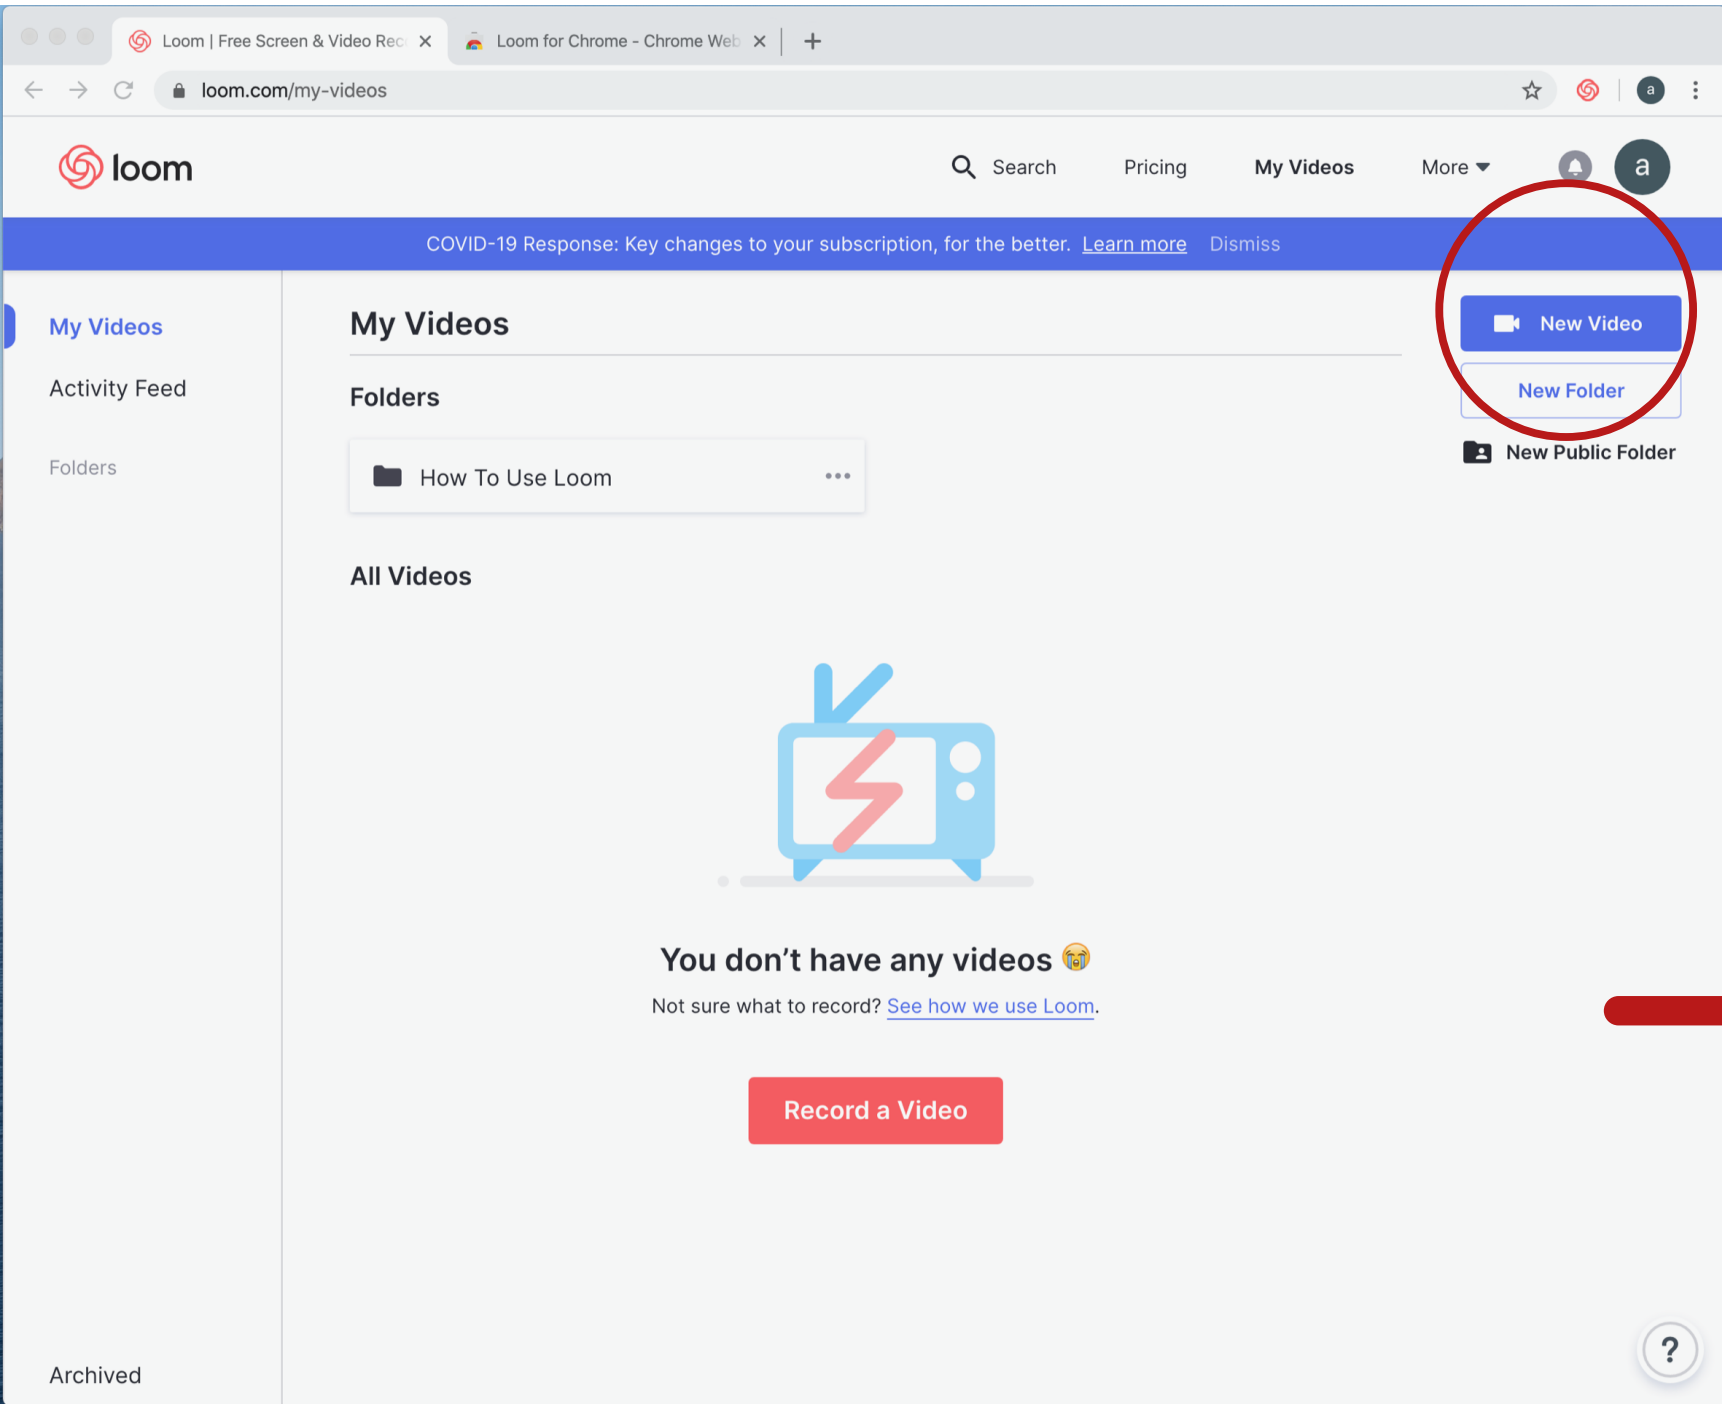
Loom | Free Screen & Video Rec ×
Loom for Chrome - Chrome Web ×
+

loom.com/my-videos

a

loom

Search
Pricing
My Videos
More

a

COVID-19 Response: Key changes to your subscription, for the better. Learn more Dismiss

My Videos

Activity Feed

Folders

My Videos

New Video

New Folder

New Public Folder

Folders

How To Use Loom •••

All Videos

You don’t have any videos 😭

Not sure what to record? See how we use Loom.

Record a Video

Archived

?